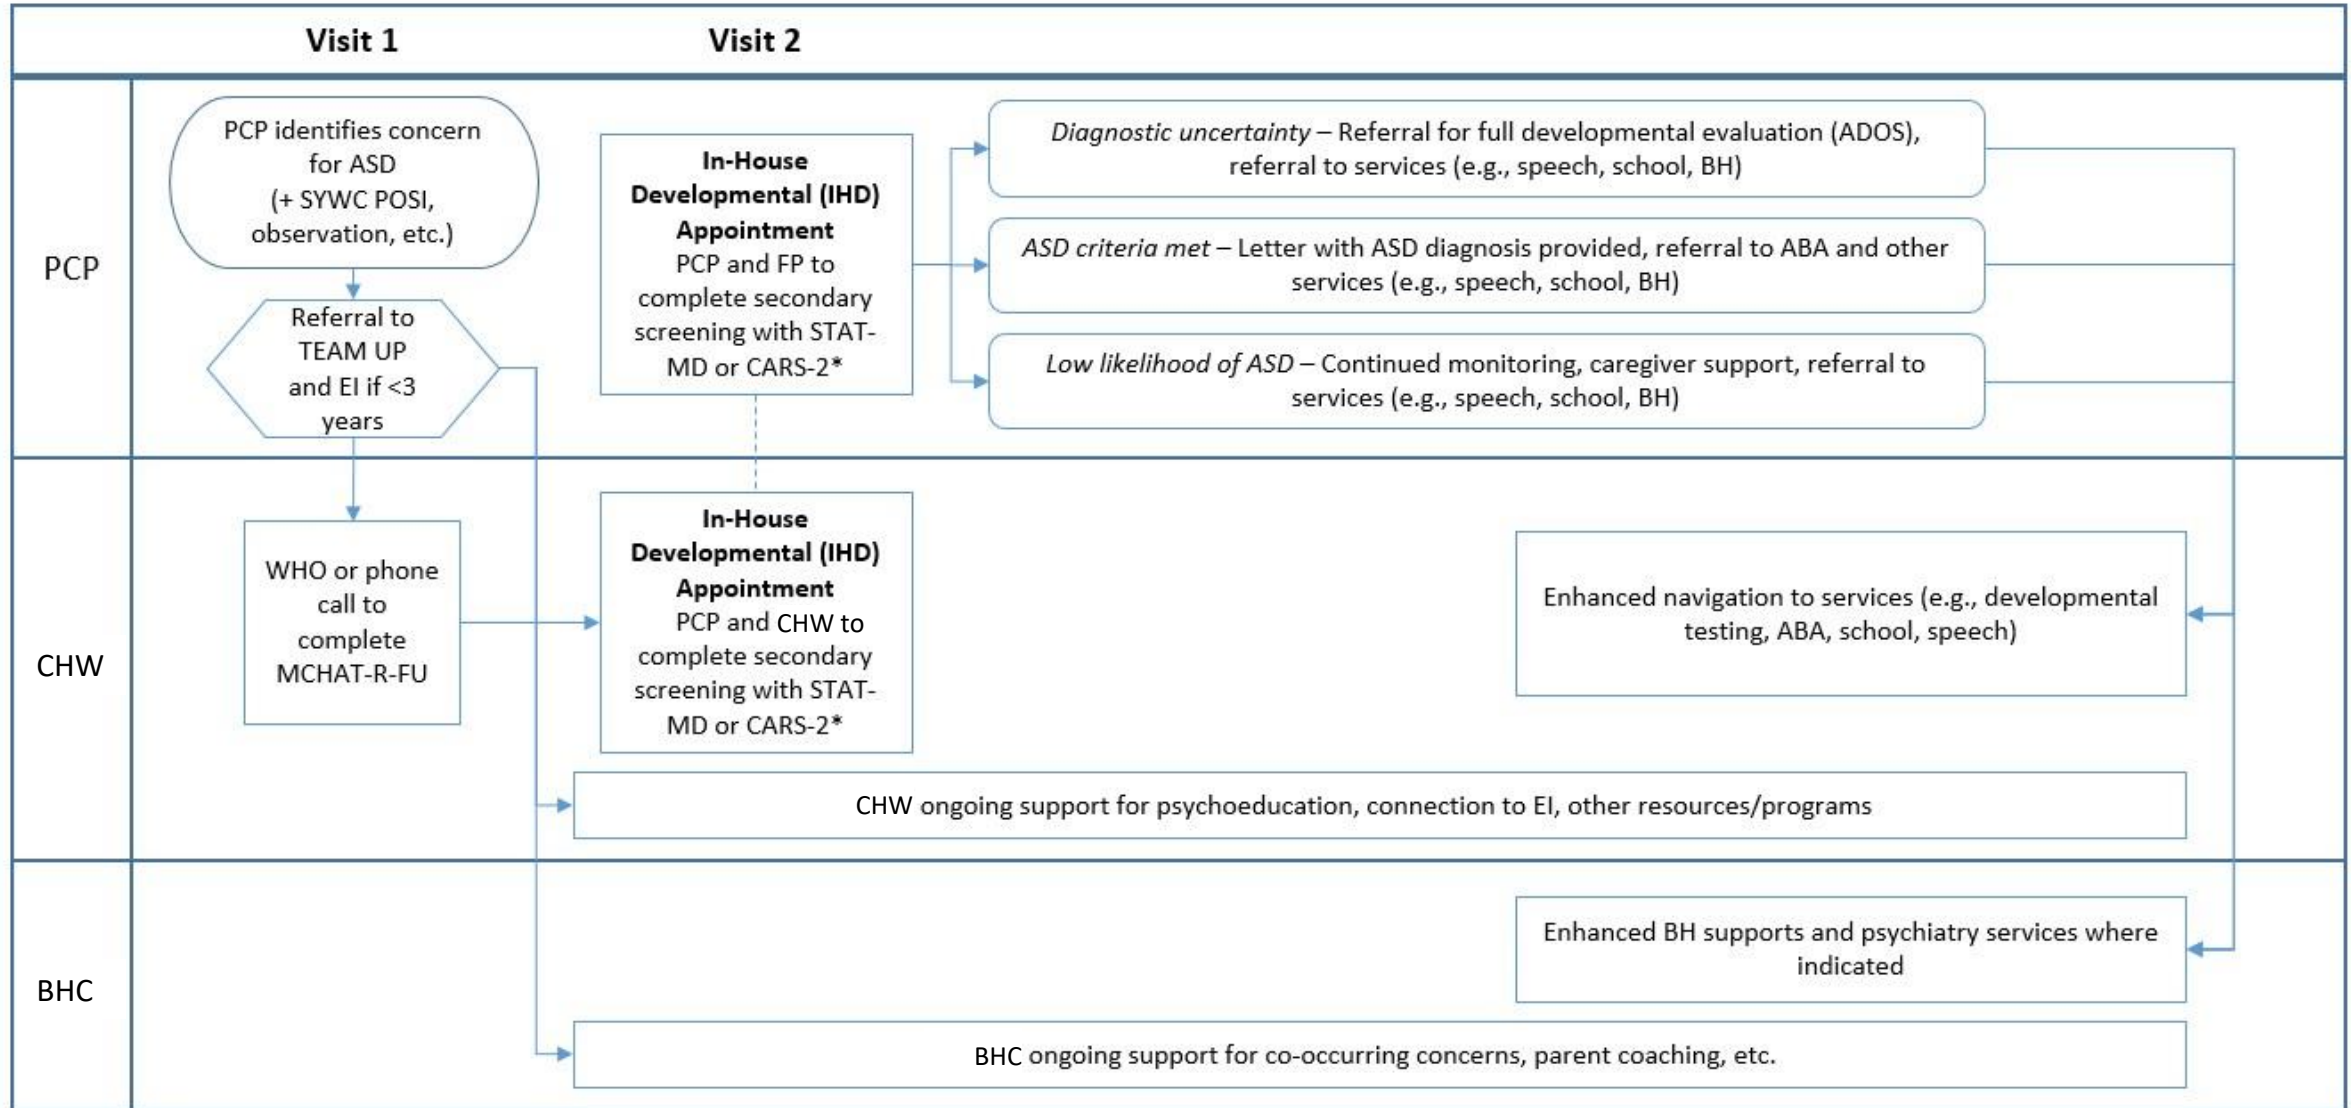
Visit 1

Visit 2

PCP

PCP identifies concern for ASD (+ SYWC POSI, observation, etc.)

Referral to TEAM UP and EI if <3 years

**In-House Developmental (IHD) Appointment**
PCP and FP to complete secondary screening with STAT-MD or CARS-2*

*Diagnostic uncertainty* – Referral for full developmental evaluation (ADOS), referral to services (e.g., speech, school, BH)

*ASD criteria met* – Letter with ASD diagnosis provided, referral to ABA and other services (e.g., speech, school, BH)

*Low likelihood of ASD* – Continued monitoring, caregiver support, referral to services (e.g., speech, school, BH)

CHW

WHO or phone call to complete MCHAT-R-FU

**In-House Developmental (IHD) Appointment**
PCP and CHW to complete secondary screening with STAT-MD or CARS-2*

Enhanced navigation to services (e.g., developmental testing, ABA, school, speech)

CHW ongoing support for psychoeducation, connection to EI, other resources/programs

BHC

Enhanced BH supports and psychiatry services where indicated

BHC ongoing support for co-occurring concerns, parent coaching, etc.